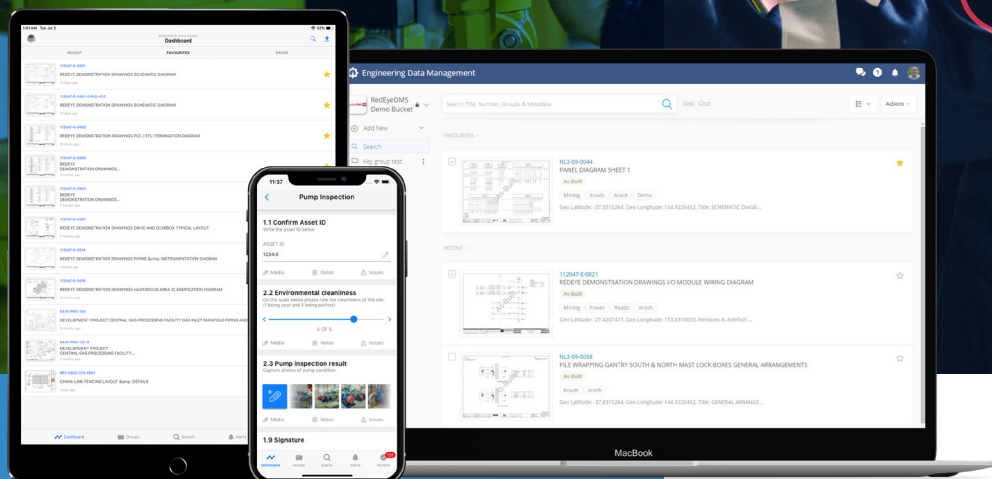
1:01 AM Tue Jul 2

Dashboard

RECENT FAVOURITES SAVED

112047-E-0401
REDEYE DEMONSTRATION DRAWINGS SCHEMATIC DIAGRAM

112047-E-0401-CHILD-333
REDEYE DEMONSTRATION DRAWINGS SCHEMATIC DIAGRAM

112047-E-0403
REDEYE DEMONSTRATION DRAWINGS PLC / RTU TERMINATION DIAGRAM

112047-E-0405
REDEYE DEMONSTRATION DRAWINGS...

112047-E-0407
REDEYE DEMONSTRATION DRAWINGS...

112047-E-0017
REDEYE DEMONSTRATION DRAWINGS DRIVE AND GEARBOX TYPICAL LAYOUT

112047-E-0016
REDEYE DEMONSTRATION DRAWINGS PIPING &amp; INSTRUMENTATION DIAGRAM

112047-E-0018
REDEYE DEMONSTRATION DRAWINGS HAZARDOUS AREA CLASSIFICATION DIAGRAM

DEVELOPMENT PROJECT CENTRAL GAS PROCESSING FACILITY GAS INLET MANIFOLD PIPING ANN...

DEVELOPMENT PROJECT CENTRAL GAS PROCESSING FACILITY...

CHAIN LINK FENCING LAYOUT &amp; DETAILS

Dashboard Groups Search

11:37

Pump Inspection

1.1 Confirm Asset ID
Write the asset ID below

ASSET ID
12340

Media Notes Issues

2.2 Environmental cleanliness
On the scale below please rate the cleanliness of the site (1 being poor and 5 being perfect)

4 OF 5

Media Notes Issues

2.3 Pump inspection result
Capture photos of pump condition

Media Notes Issues

1.9 Signature

Dashboard Groups Search Alerts Actions

Engineering Data Management

RedEyeDMS Demo Bucket

Add New

Search

Key group test

Search Title, Number, Groups & Metadata

Save Clear

Actions

FAVOURITES

NL3-09-0044
PANEL DIAGRAM SHEET 1
As-Built
Mining Roads Arash Demo
Geo Latitude: -37.8315264, Geo Longitude: 144.9226452, Title: SCHEMATIC DIAGR...

RECENT

112047-E-0021
REDEYE DEMONSTRATION DRAWINGS I/O MODULE WIRING DIAGRAM
As-Built
Mining Power Roads Arash
Geo Latitude: -27.4207477, Geo Longitude: 153.0318023, Revision: A, Artefact ...

NL3-09-0058
PILE WRAPPING GANTRY SOUTH &amp; NORTH MAST LOCK BOXES GENERAL ARRANGEMENTS
As-Built
Roads Arash
Geo Latitude: -37.8315264, Geo Longitude: 144.9226452, Title: GENERAL ARRANGE...

MacBook